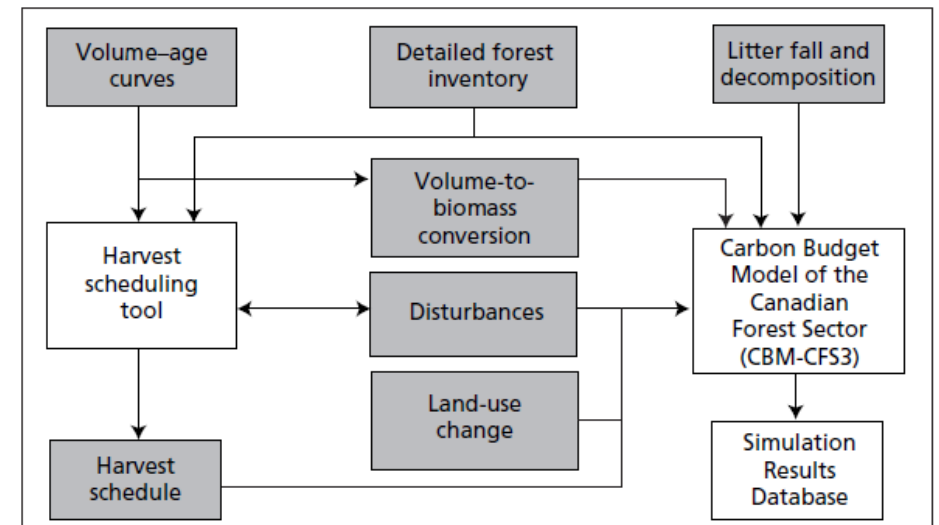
Volume–age curves

Detailed forest inventory

Litter fall and decomposition

Volume-to-biomass conversion

Harvest scheduling tool

Disturbances

Carbon Budget Model of the Canadian Forest Sector (CBM-CFS3)

Land-use change

Harvest schedule

Simulation Results Database